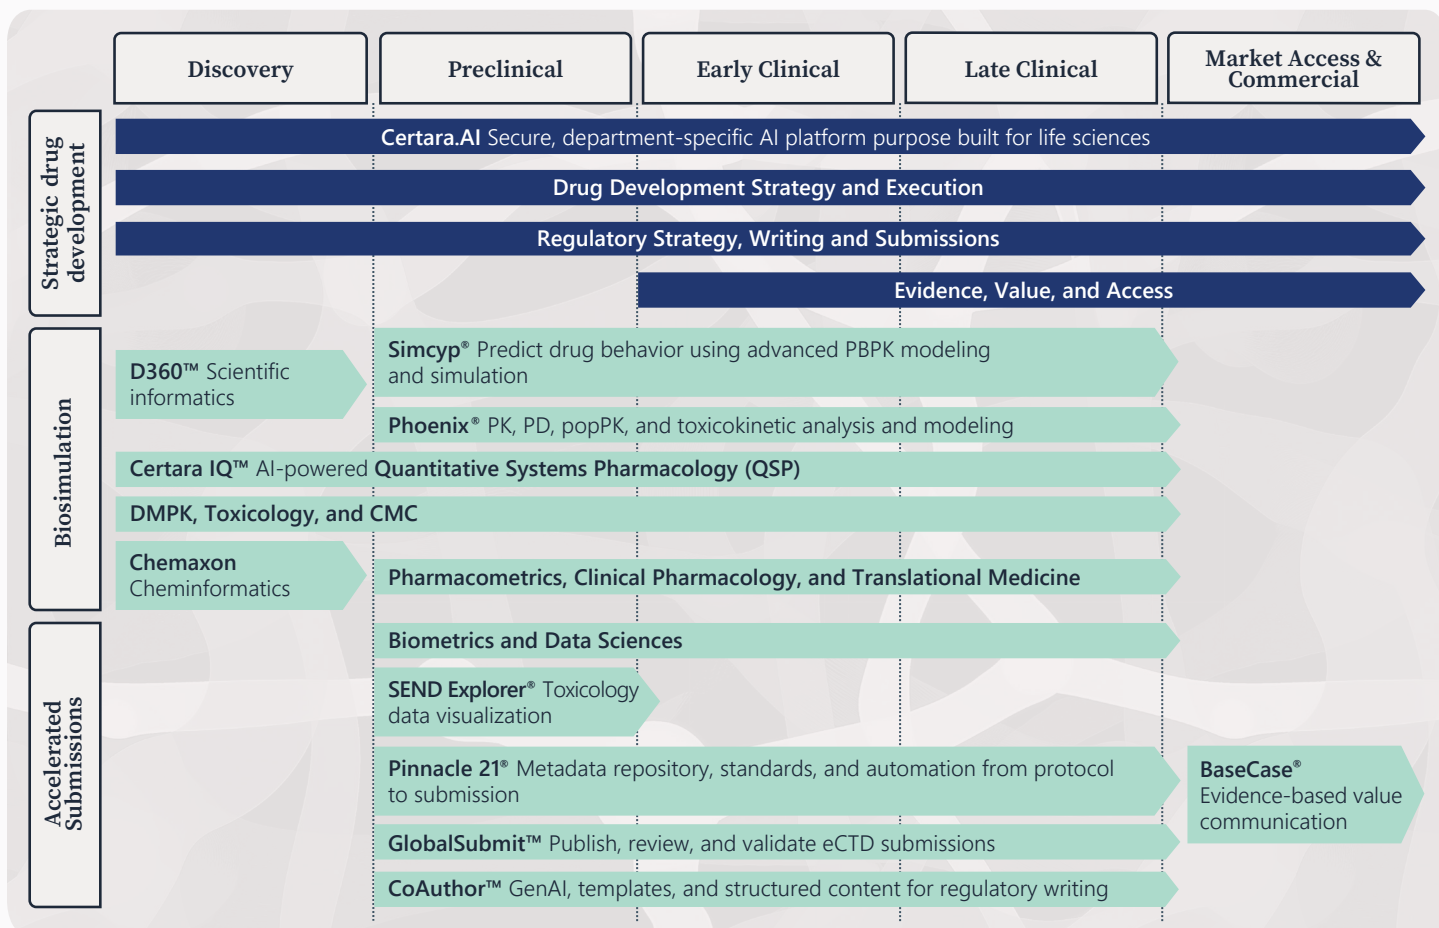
Discovery

Preclinical

Early Clinical

Late Clinical

Market Access & Commercial

Strategic drug development

Certara.AI Secure, department-specific AI platform purpose built for life sciences

Drug Development Strategy and Execution

Regulatory Strategy, Writing and Submissions

Evidence, Value, and Access

Biosimulation

D360™ Scientific informatics

Simcyp® Predict drug behavior using advanced PBPK modeling and simulation

Phoenix® PK, PD, popPK, and toxicokinetic analysis and modeling

Certara IQ™ AI-powered Quantitative Systems Pharmacology (QSP)

DMPK, Toxicology, and CMC

Chemaxon Cheminformatics

Pharmacometrics, Clinical Pharmacology, and Translational Medicine

Accelerated Submissions

Biometrics and Data Sciences

SEND Explorer® Toxicology data visualization

Pinnacle 21® Metadata repository, standards, and automation from protocol to submission

BaseCase® Evidence-based value communication

GlobalSubmit™ Publish, review, and validate eCTD submissions

CoAuthor™ GenAI, templates, and structured content for regulatory writing